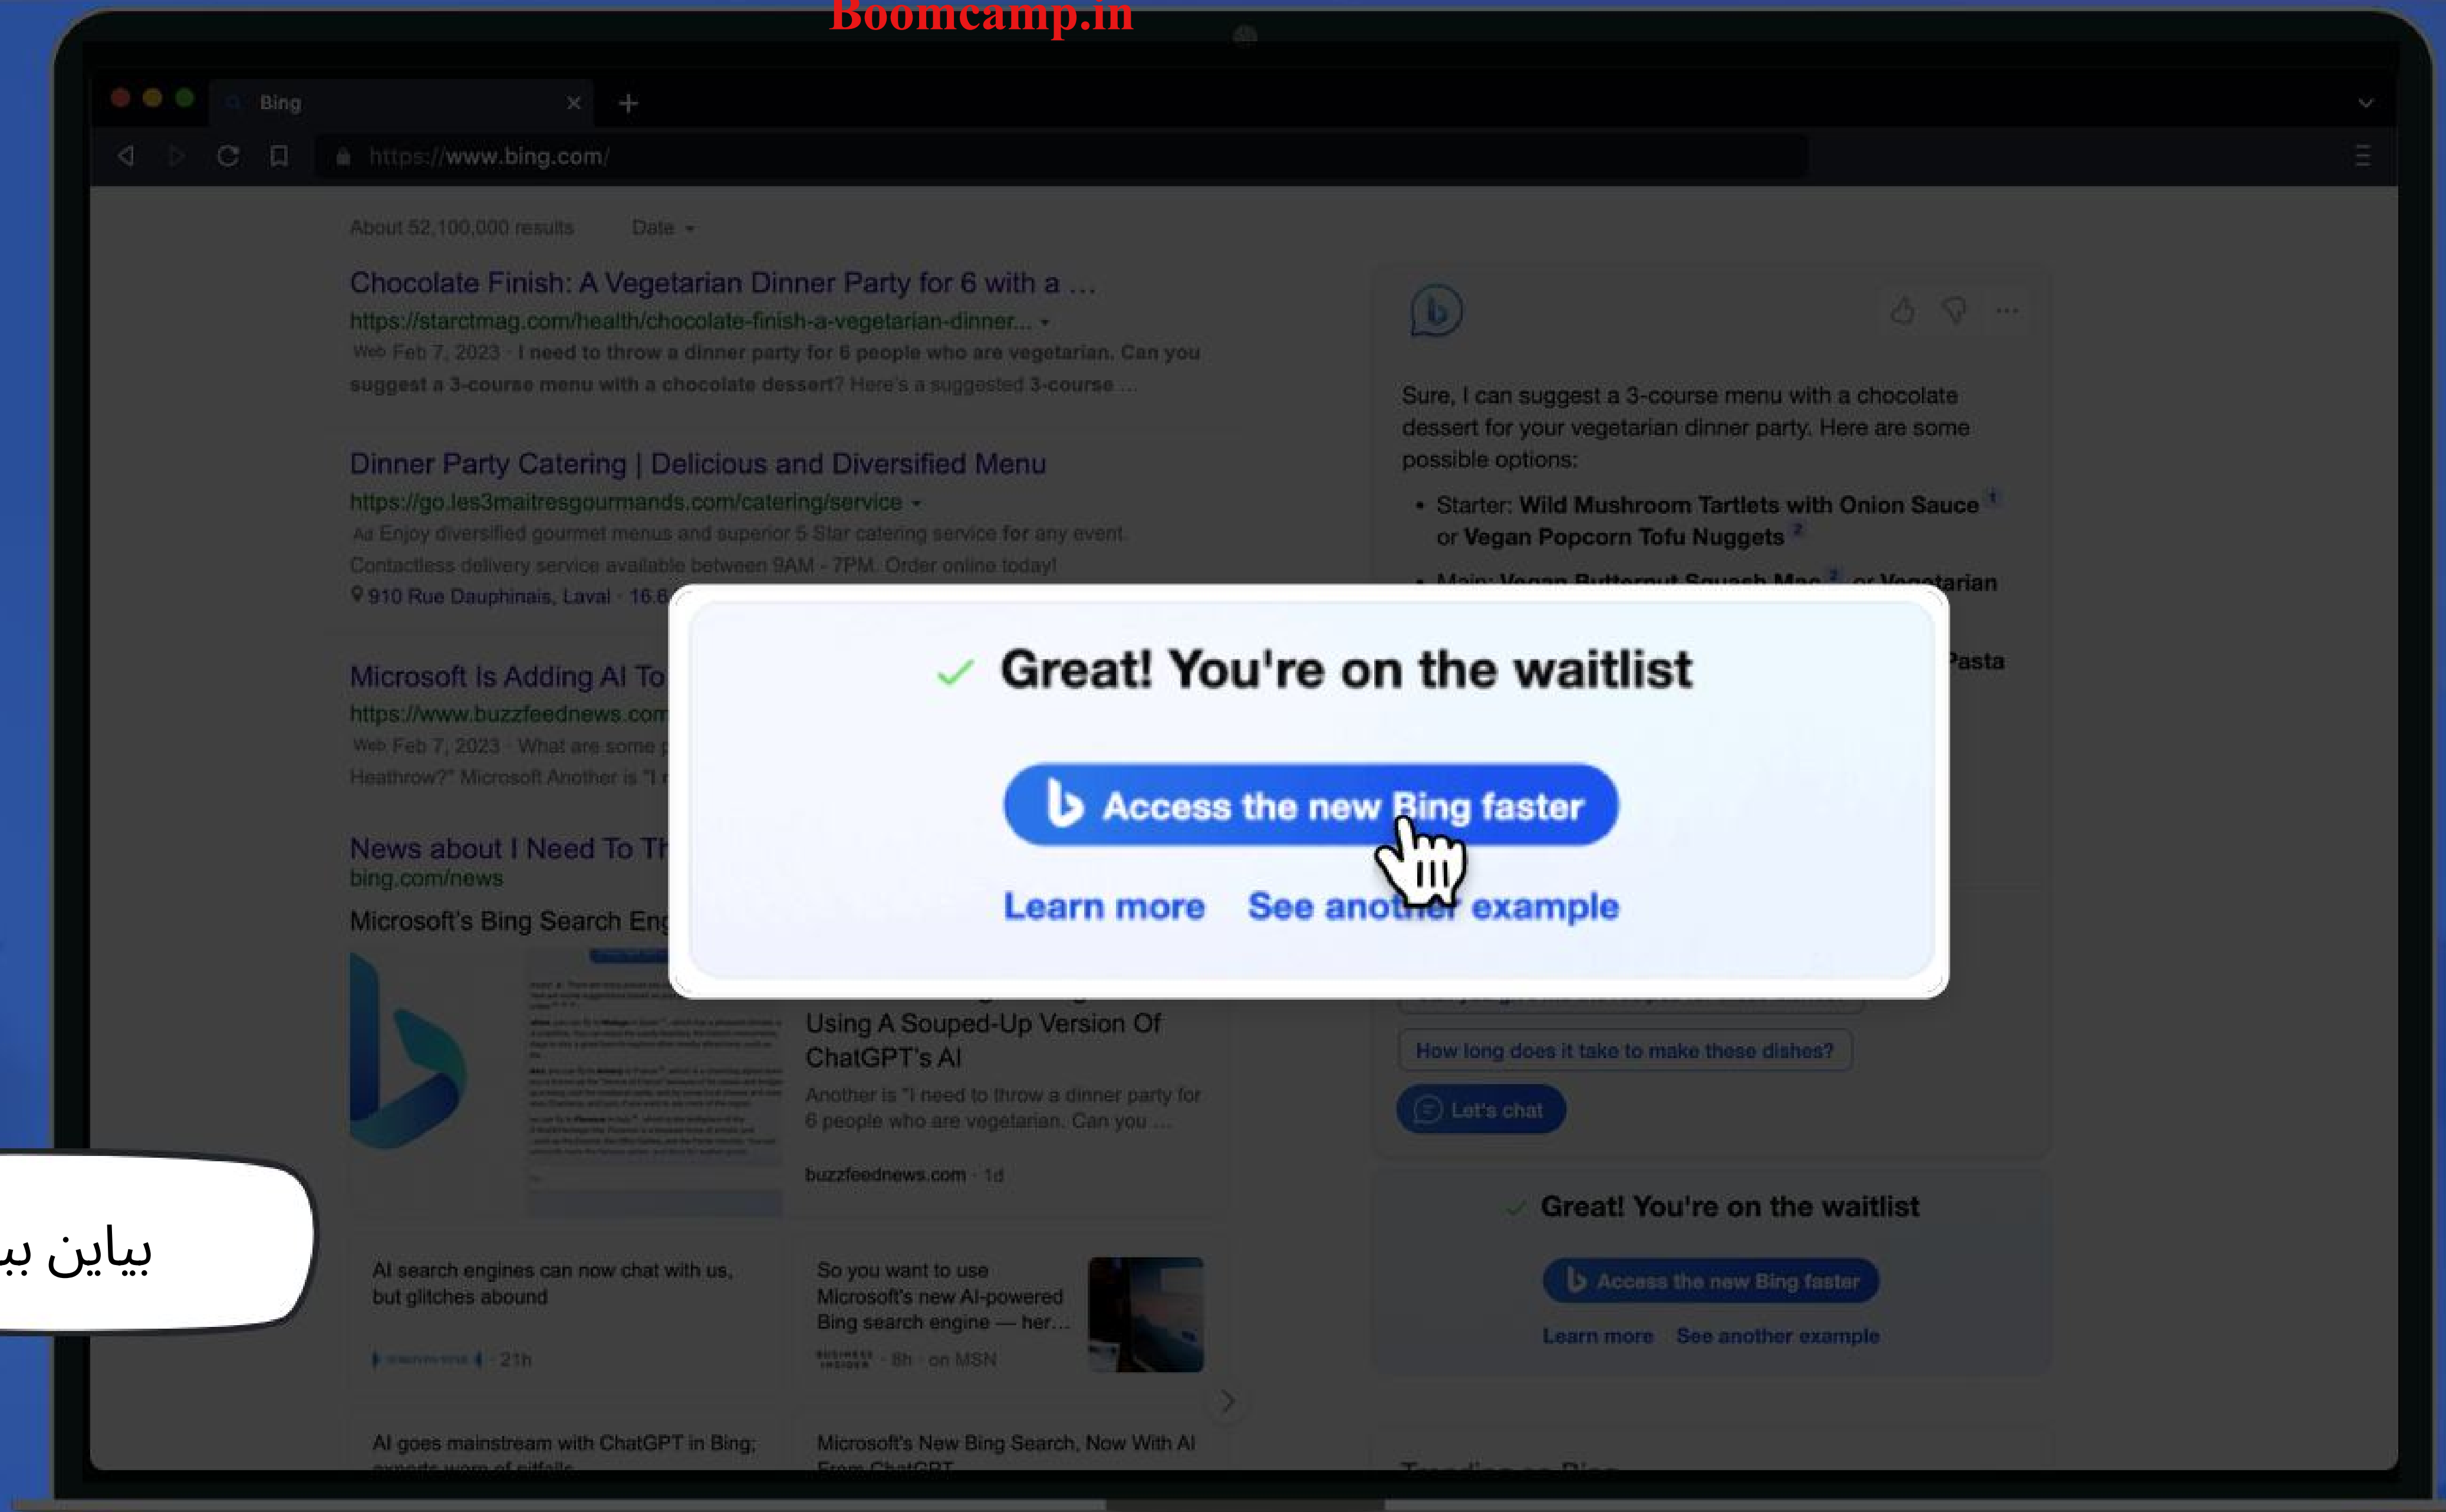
Boomcamp.in

Bing

https://www.bing.com/

About 52,100,000 results Date

Chocolate Finish: A Vegetarian Dinner Party for 6 with a ...
https://starctmag.com/health/chocolate-finish-a-vegetarian-dinner...
Web Feb 7, 2023 · I need to throw a dinner party for 6 people who are vegetarian. Can you suggest a 3-course menu with a chocolate dessert? Here's a suggested 3-course ...

Dinner Party Catering | Delicious and Diversified Menu
https://go.les3maitresgourmands.com/catering/service
Ad Enjoy diversified gourmet menus and superior 5 Star catering service for any event. Contactless delivery service available between 9AM - 7PM. Order online today!
910 Rue Dauphinais, Laval · 16.6

Microsoft Is Adding AI To
https://www.buzzfeednews.com
Web Feb 7, 2023 · What are some
Heathrow?" Microsoft Another is "I

News about I Need To Th
bing.com/news

Microsoft's Bing Search Eng

Using A Souped-Up Version Of ChatGPT's AI
Another is "I need to throw a dinner party for 6 people who are vegetarian. Can you ...
buzzfeednews.com · 1d

AI search engines can now chat with us, but glitches abound
21h

So you want to use Microsoft's new AI-powered Bing search engine — her...
8h · on MSN

AI goes mainstream with ChatGPT in Bing;

Microsoft's New Bing Search, Now With AI

Sure, I can suggest a 3-course menu with a chocolate dessert for your vegetarian dinner party. Here are some possible options:
• Starter: Wild Mushroom Tartlets with Onion Sauce or Vegan Popcorn Tofu Nuggets
• Main: Vegan Butternut Squash Mac or Vegetarian
Pasta

Great! You're on the waitlist
Access the new Bing faster
Learn more See another example

How long does it take to make these dishes?
Let's chat

Great! You're on the waitlist
Access the new Bing faster
Learn more See another example

بیاین بب